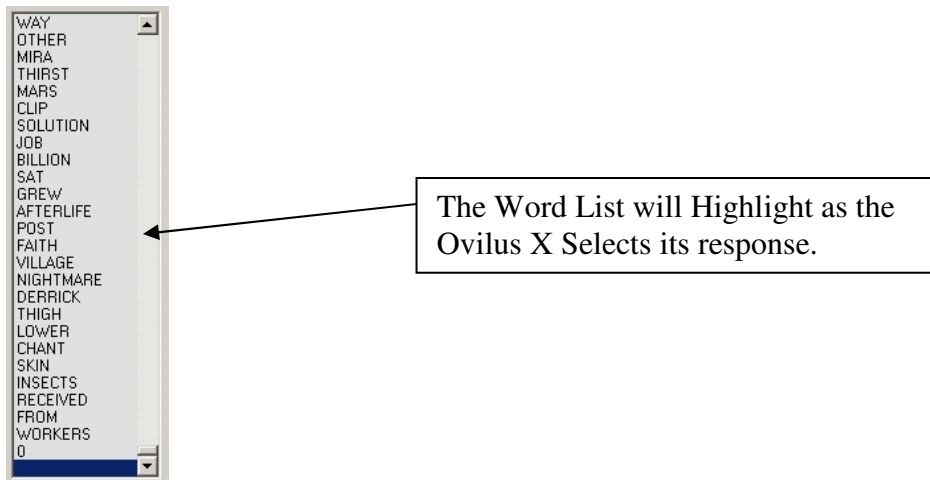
WAY
OTHER
MIRA
THIRST
MARS
CLIP
SOLUTION
JOB
BILLION
SAT
GREW
AFTERLIFE
POST
FAITH
VILLAGE
NIGHTMARE
DERRICK
THIGH
LOWER
CHANT
SKIN
INSECTS
RECEIVED
FROM
WORKERS
0

The Word List will Highlight as the Ovilus X Selects its response.